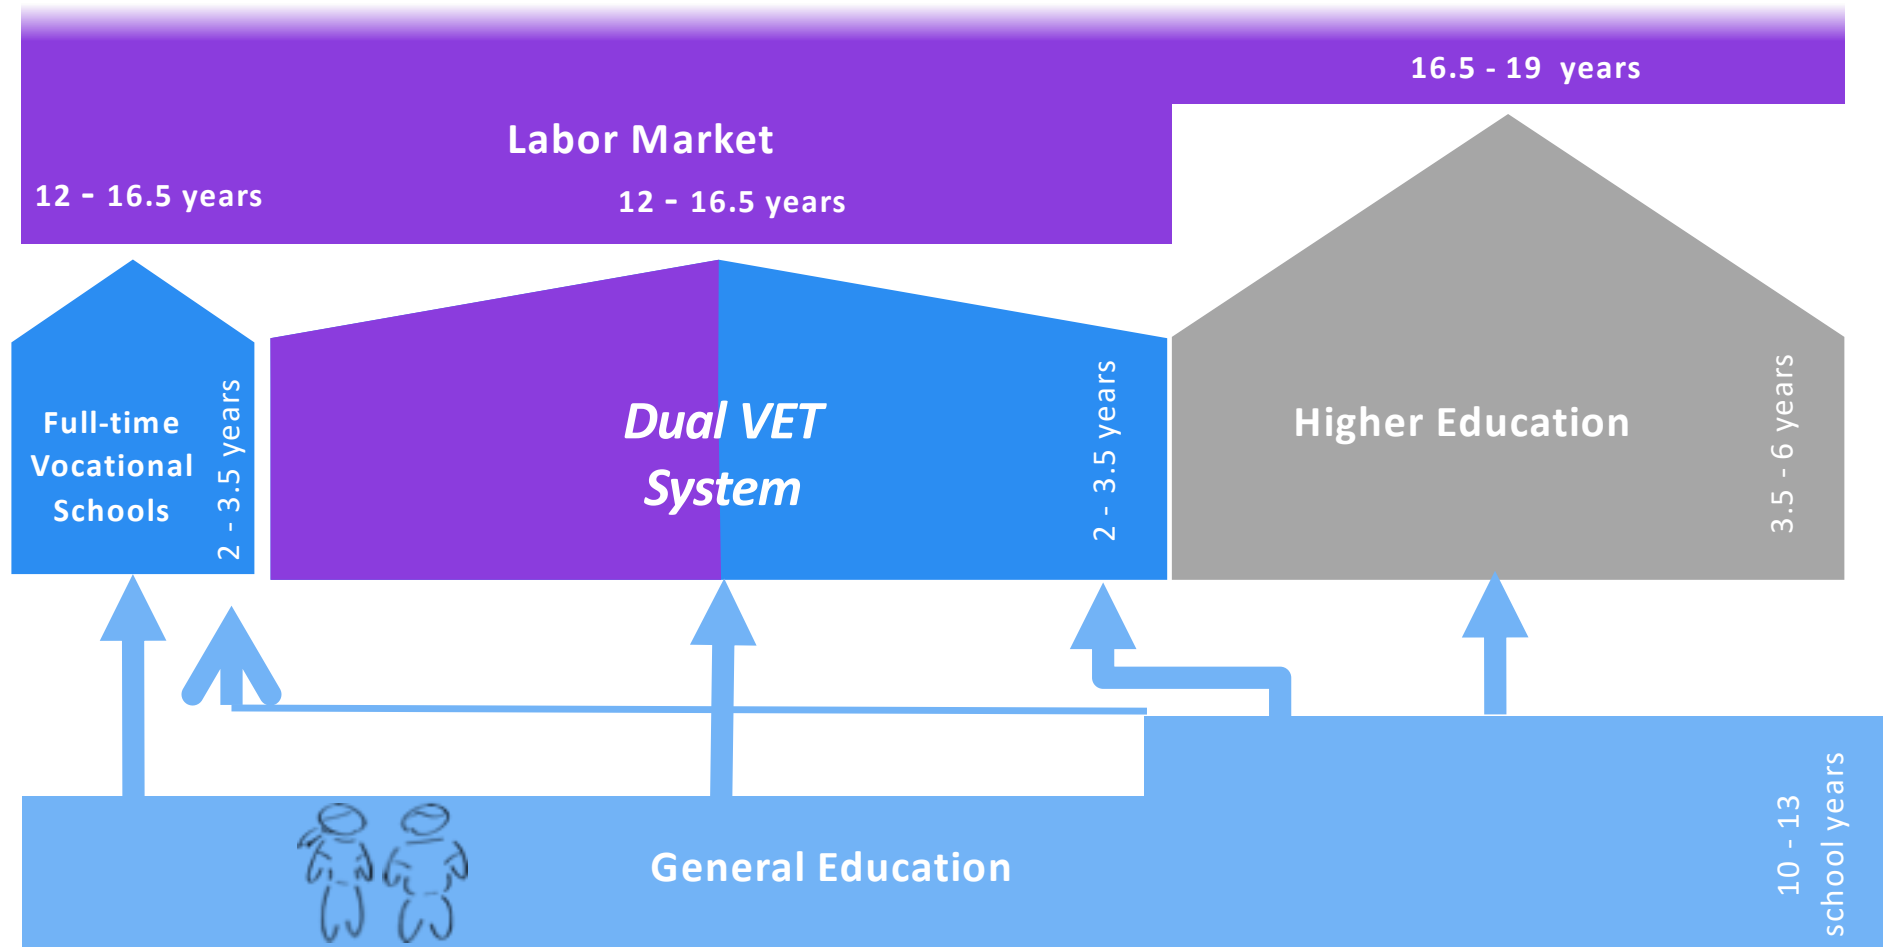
16.5 - 19 years

Labor Market

12 - 16.5 years

12 - 16.5 years

Full-time Vocational Schools

2 - 3.5 years

Dual VET System

2 - 3.5 years

Higher Education

3.5 - 6 years

General Education

10 - 13 school years